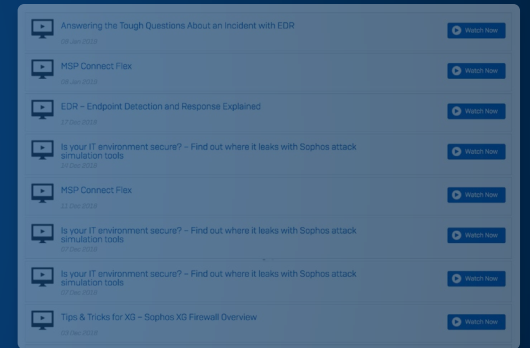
Answering the Tough Questions About an Incident with EDR
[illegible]
Watch Now

MSP Connect Flex
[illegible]
Watch Now

EDR – Endpoint Detection and Response Explained
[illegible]
Watch Now

Is your IT environment secure? – Find out where it leaks with Sophos attack simulation tools
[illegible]
Watch Now

MSP Connect Flex
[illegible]
Watch Now

Is your IT environment secure? – Find out where it leaks with Sophos attack simulation tools
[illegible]
Watch Now

Is your IT environment secure? – Find out where it leaks with Sophos attack simulation tools
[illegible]
Watch Now

Tips & Tricks for XG – Sophos XG Firewall Overview
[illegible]
Watch Now